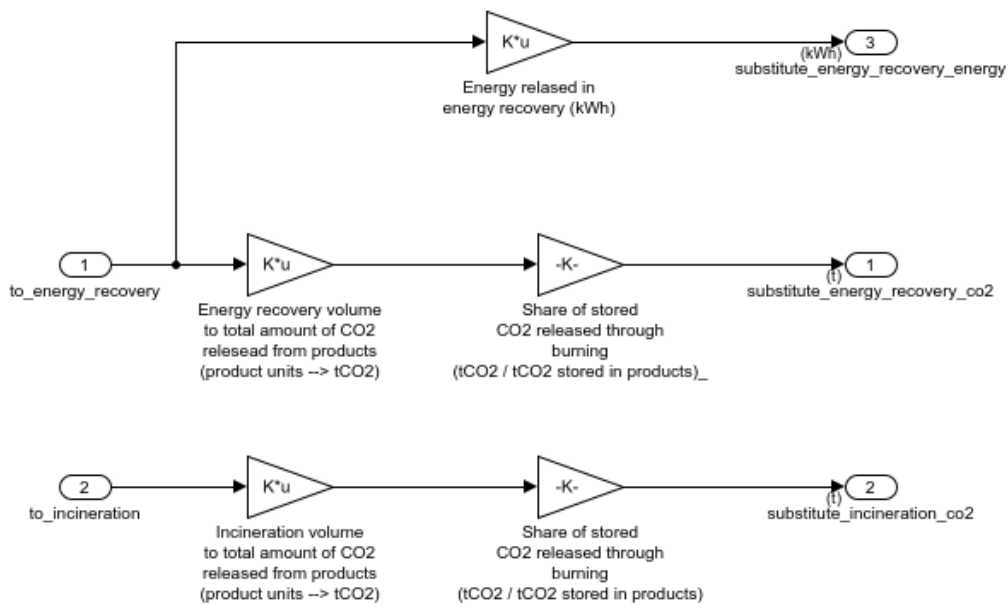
K*u

Energy relased in energy recovery (kWh)

(kWh)

3

substitute_energy_recovery_energy

1

to_energy_recovery

K*u

Energy recovery volume to total amount of CO2 relesead from products (product units --> tCO2)

-K-

Share of stored CO2 released through burning (tCO2 / tCO2 stored in products)_

(t)

1

substitute_energy_recovery_co2

2

to_incineration

K*u

Incineration volume to total amount of CO2 released from products (product units --> tCO2)

-K-

Share of stored CO2 released through burning (tCO2 / tCO2 stored in products)

(t)

2

substitute_incineration_co2